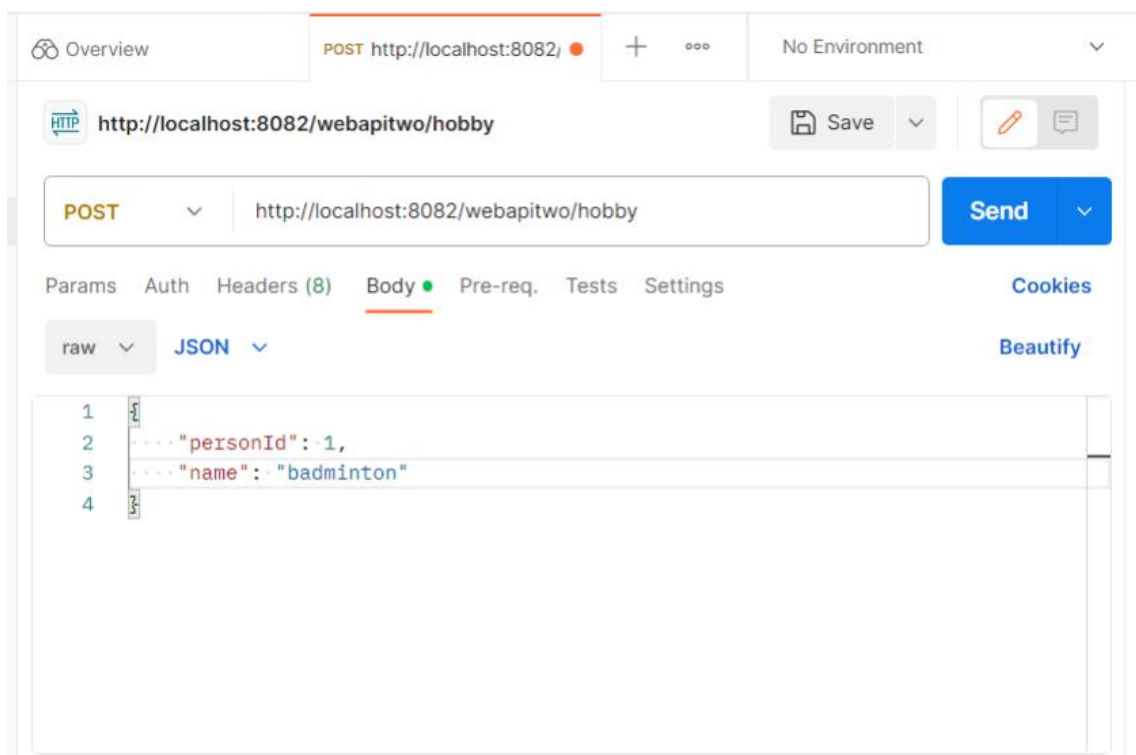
Overview
POST http://localhost:8082/
+
ooo
No Environment

HTTP http://localhost:8082/webapitwo/hobby
Save

POST
http://localhost:8082/webapitwo/hobby
Send

Params Auth Headers (8) Body Pre-req. Tests Settings
Cookies

raw JSON
Beautify

1 {
2 "personId": 1,
3 "name": "badminton"
4 }